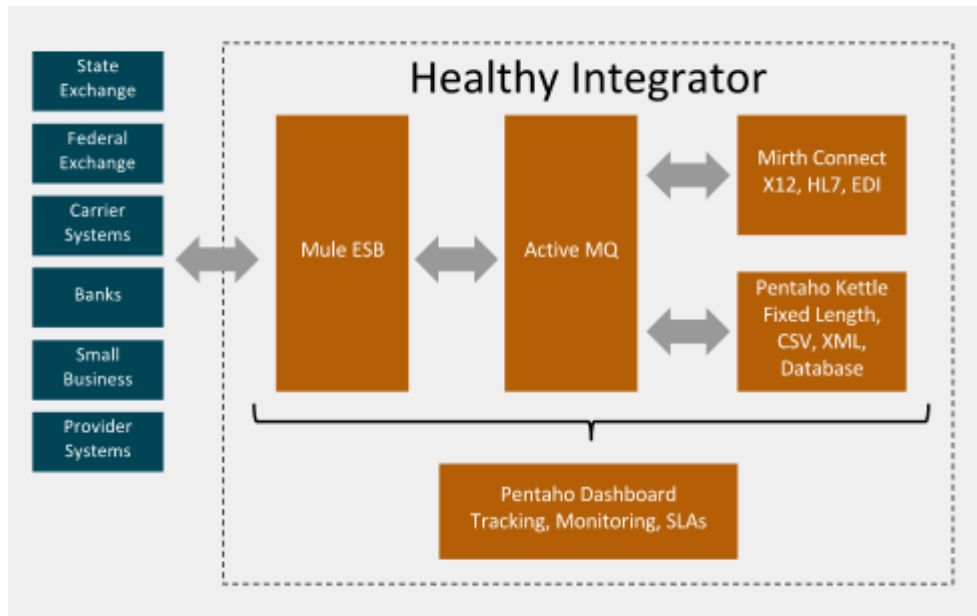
State Exchange

Federal Exchange

Carrier Systems

Banks

Small Business

Provider Systems

Healthy Integrator

Mule ESB

Active MQ

Mirth Connect X12, HL7, EDI

Pentaho Kettle Fixed Length, CSV, XML, Database

Pentaho Dashboard Tracking, Monitoring, SLAs